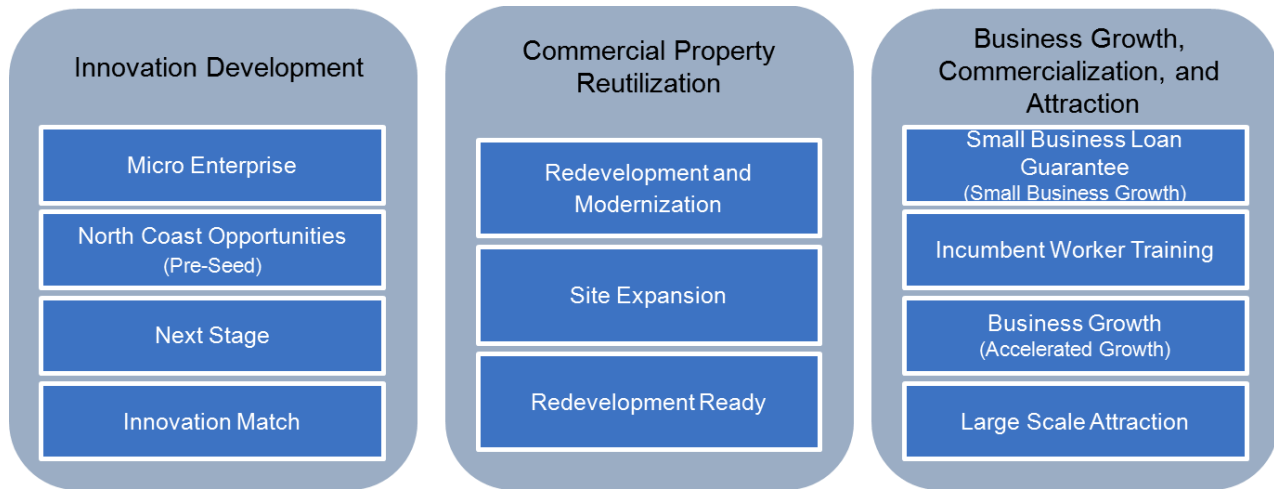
Innovation Development

Micro Enterprise

North Coast Opportunities
(Pre-Seed)

Next Stage

Innovation Match

Commercial Property Reutilization

Redevelopment and Modernization

Site Expansion

Redevelopment Ready

Business Growth, Commercialization, and Attraction

Small Business Loan Guarantee
(Small Business Growth)

Incumbent Worker Training

Business Growth
(Accelerated Growth)

Large Scale Attraction